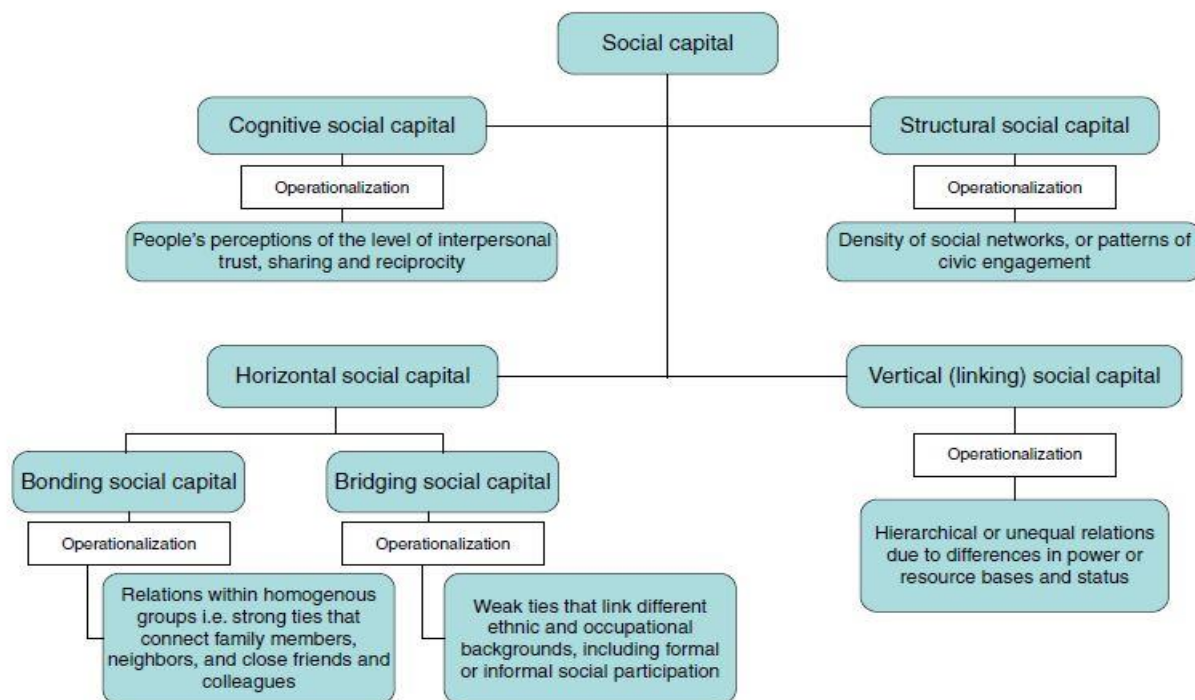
Social capital

Cognitive social capital

Operationalization

People's perceptions of the level of interpersonal trust, sharing and reciprocity

Structural social capital

Operationalization

Density of social networks, or patterns of civic engagement

Horizontal social capital

Vertical (linking) social capital

Bonding social capital

Operationalization

Relations within homogenous groups i.e. strong ties that connect family members, neighbors, and close friends and colleagues

Bridging social capital

Operationalization

Weak ties that link different ethnic and occupational backgrounds, including formal or informal social participation

Operationalization

Hierarchical or unequal relations due to differences in power or resource bases and status